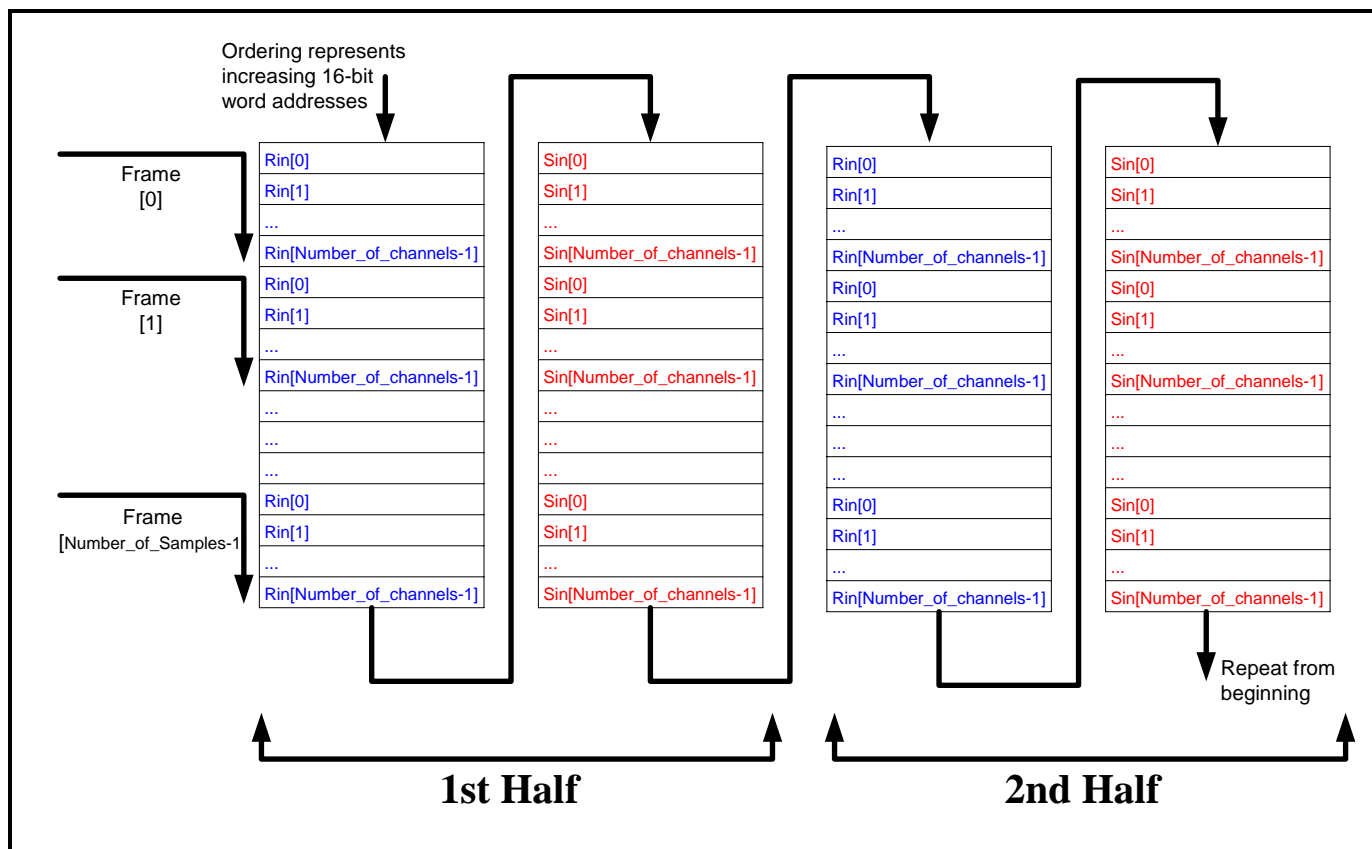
Ordering represents increasing 16-bit word addresses

Frame [0]

Frame [1]

Frame [Number_of_Samples-1

| Rin[0] |
|---|
| Rin[1] |
| ... |
| Rin[Number_of_channels-1] |
| Rin[0] |
| Rin[1] |
| ... |
| Rin[Number_of_channels-1] |
| ... |
| ... |
| ... |
| Rin[0] |
| Rin[1] |
| ... |
| Rin[Number_of_channels-1] |

| Sin[0] |
|---|
| Sin[1] |
| ... |
| Sin[Number_of_channels-1] |
| Sin[0] |
| Sin[1] |
| ... |
| Sin[Number_of_channels-1] |
| ... |
| ... |
| ... |
| Sin[0] |
| Sin[1] |
| ... |
| Sin[Number_of_channels-1] |

| Rin[0] |
|---|
| Rin[1] |
| ... |
| Rin[Number_of_channels-1] |
| Rin[0] |
| Rin[1] |
| ... |
| Rin[Number_of_channels-1] |
| ... |
| ... |
| ... |
| Rin[0] |
| Rin[1] |
| ... |
| Rin[Number_of_channels-1] |

| Sin[0] |
|---|
| Sin[1] |
| ... |
| Sin[Number_of_channels-1] |
| Sin[0] |
| Sin[1] |
| ... |
| Sin[Number_of_channels-1] |
| ... |
| ... |
| ... |
| Sin[0] |
| Sin[1] |
| ... |
| Sin[Number_of_channels-1] |

Repeat from beginning

1st Half

2nd Half